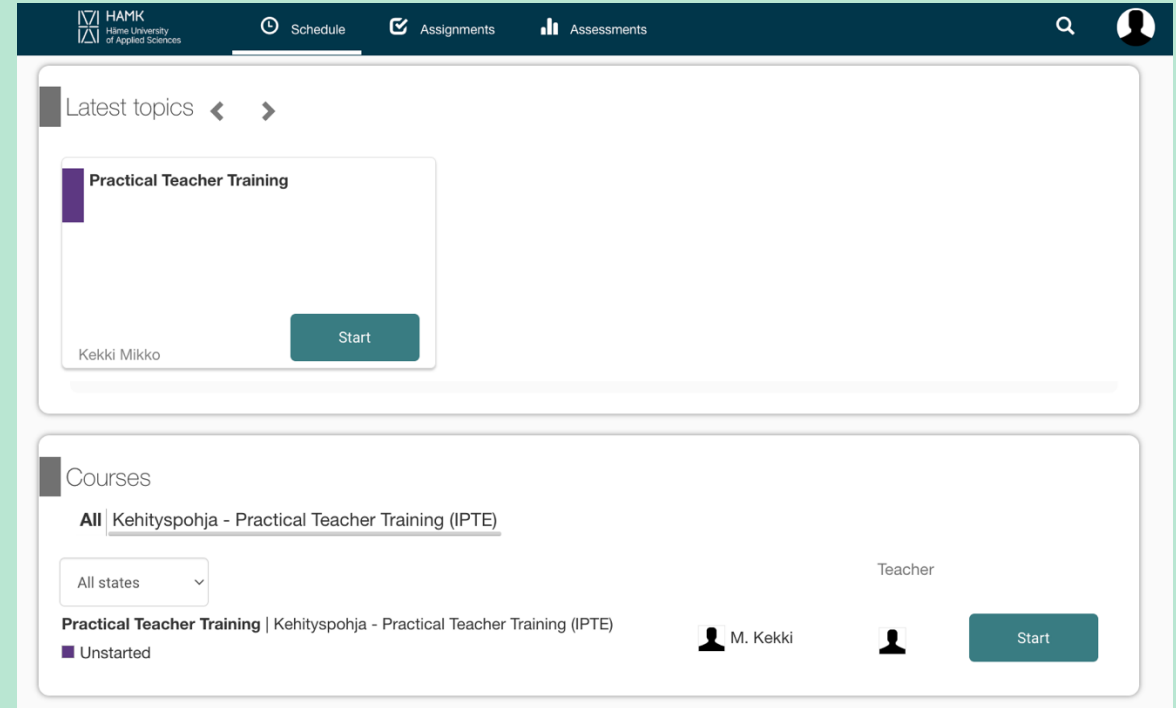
HAMK
Häme University of Applied Sciences

Schedule
Assignments
Assessments

Latest topics

Practical Teacher Training

Kekki Mikko

Start

Courses

All | Kehityspohja - Practical Teacher Training (IPTE)

All states

Teacher

Practical Teacher Training | Kehityspohja - Practical Teacher Training (IPTE)

Unstarted

M. Kekki

Start